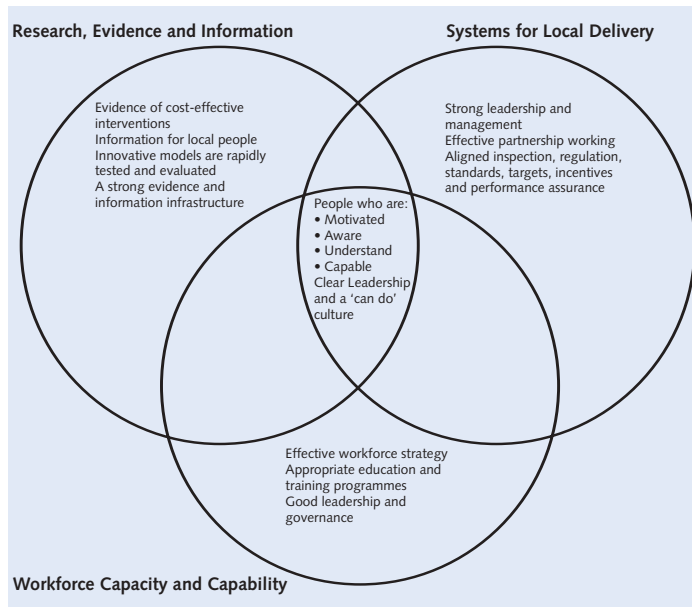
Research, Evidence and Information

Systems for Local Delivery

Evidence of cost-effective interventions
Information for local people
Innovative models are rapidly tested and evaluated
A strong evidence and information infrastructure

Strong leadership and management
Effective partnership working
Aligned inspection, regulation, standards, targets, incentives and performance assurance

People who are:
• Motivated
• Aware
• Understand
• Capable
Clear Leadership and a 'can do' culture

Effective workforce strategy
Appropriate education and training programmes
Good leadership and governance

Workforce Capacity and Capability